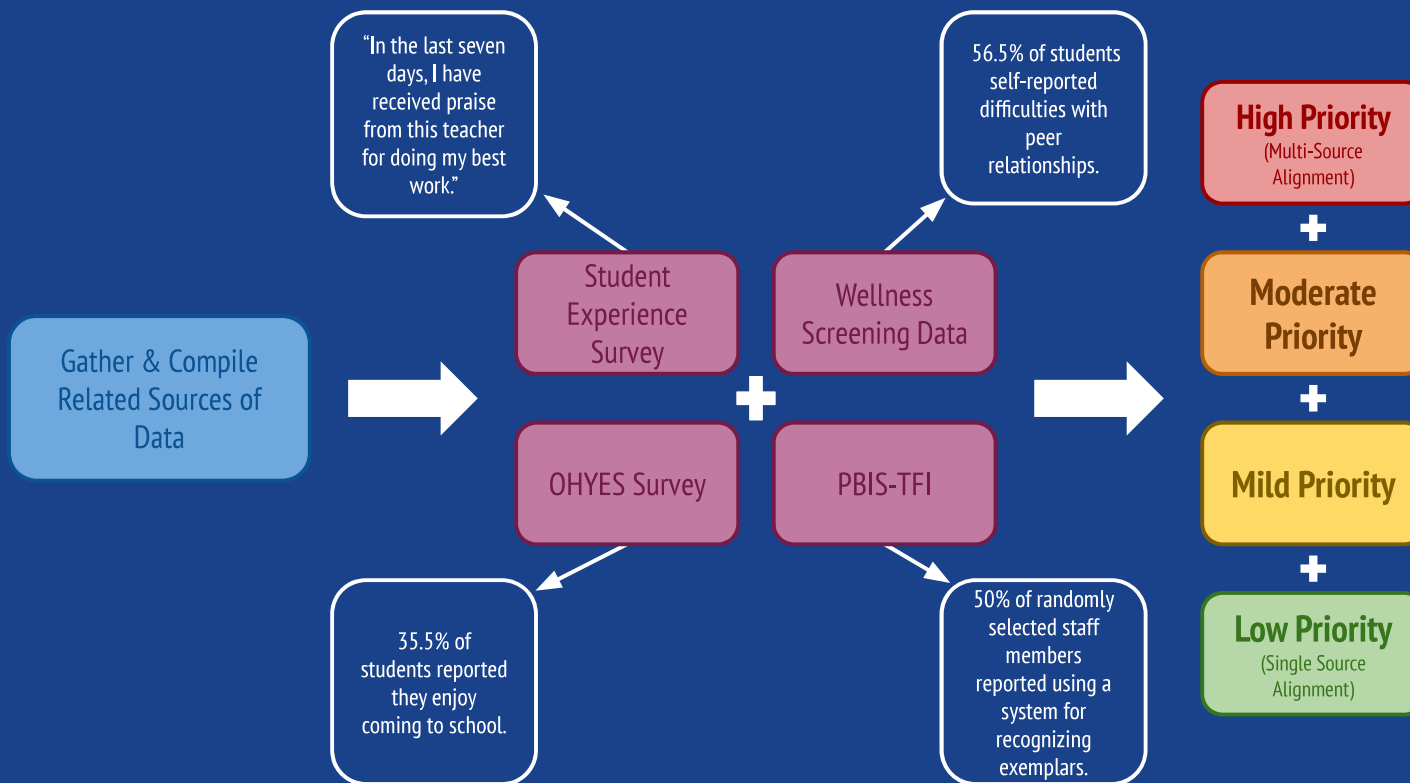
Gather & Compile Related Sources of Data

"In the last seven days, I have received praise from this teacher for doing my best work."

Student Experience Survey

Wellness Screening Data

56.5% of students self-reported difficulties with peer relationships.

OHYES Survey

PBIS-TFI

35.5% of students reported they enjoy coming to school.

50% of randomly selected staff members reported using a system for recognizing exemplars.

High Priority (Multi-Source Alignment)

Moderate Priority

Mild Priority

Low Priority (Single Source Alignment)